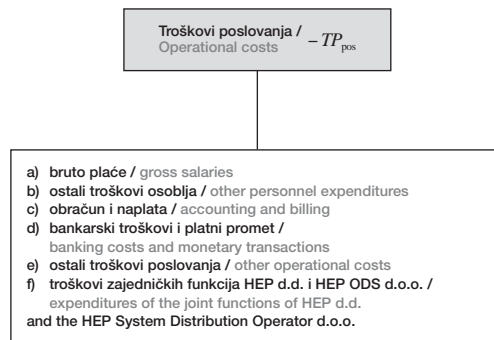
Troškovi poslovanja / Operational costs $-TP_{pos}$

a) bruto plaće / gross salaries
b) ostali troškovi osoblja / other personnel expenditures
c) obračun i naplata / accounting and billing
d) bankarski troškovi i platni promet / banking costs and monetary transactions
e) ostali troškovi poslovanja / other operational costs
f) troškovi zajedničkih funkcija HEP d.d. i HEP ODS d.o.o. / expenditures of the joint functions of HEP d.d. and the HEP System Distribution Operator d.o.o.